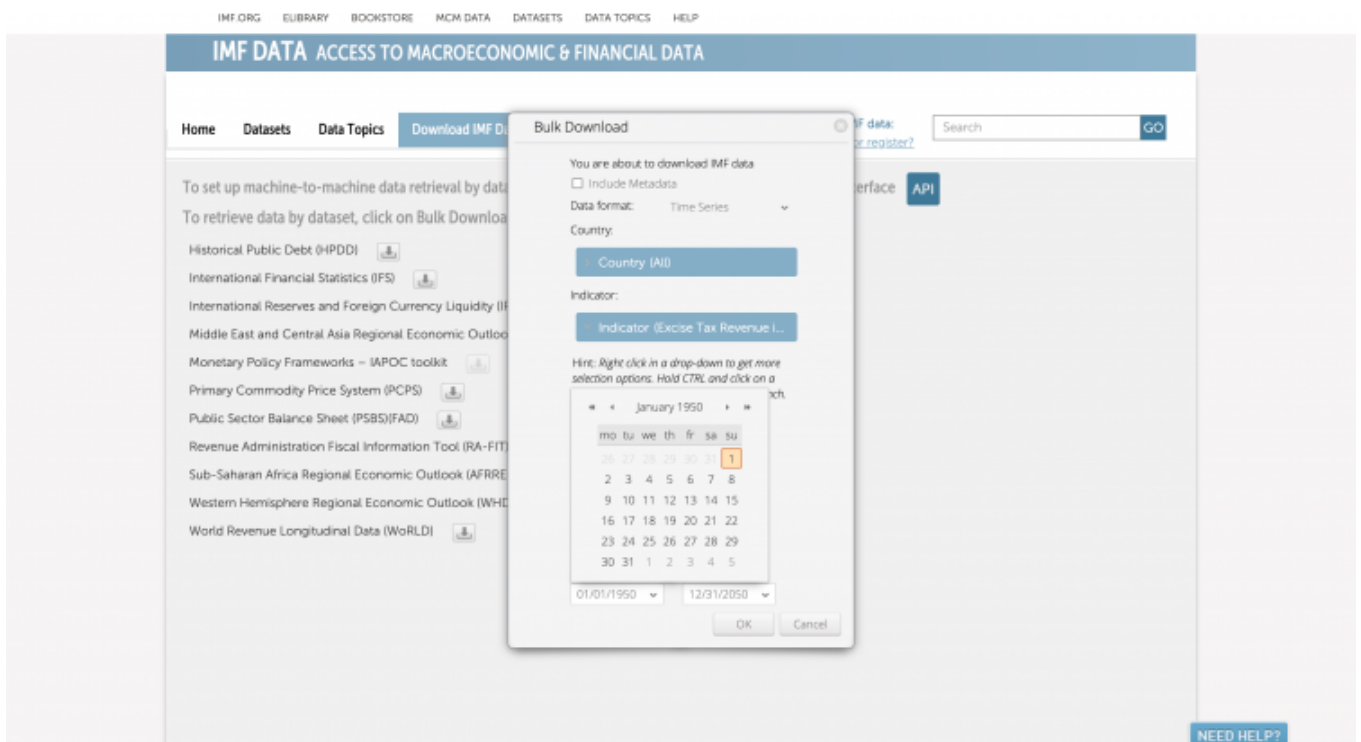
IMF.ORG ELIBRARY BOOKSTORE MCM DATA DATASETS DATA TOPICS HELP

IMF DATA ACCESS TO MACROECONOMIC & FINANCIAL DATA

Home Datasets Data Topics Download IMF D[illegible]

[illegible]F data: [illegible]or register?

Search GO

To set up machine-to-machine data retrieval by dat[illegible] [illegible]erface API

To retrieve data by dataset, click on Bulk Downloa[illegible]

Historical Public Debt (HPDD)
International Financial Statistics (IFS)
International Reserves and Foreign Currency Liquidity (I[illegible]
Middle East and Central Asia Regional Economic Outloo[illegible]
Monetary Policy Frameworks – IAPOC toolkit
Primary Commodity Price System (PCPS)
Public Sector Balance Sheet (PSBS)(FAD)
Revenue Administration Fiscal Information Tool (RA-FIT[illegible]
Sub-Saharan Africa Regional Economic Outlook (AFRRE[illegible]
Western Hemisphere Regional Economic Outlook (WHD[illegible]
World Revenue Longitudinal Data (WoRLD)

Bulk Download

You are about to download IMF data
Include Metadata
Data format: Time Series
Country:
Country (All)
Indicator:
Indicator (Excise Tax Revenue i...
Hint: Right click in a drop-down to get more selection options. Hold CTRL and click on a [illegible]ch.

January 1950

| mo | tu | we | th | fr | sa | su |
|---|---|---|---|---|---|---|
| 26 | 27 | 28 | 29 | 30 | 31 | 1 |
| 2 | 3 | 4 | 5 | 6 | 7 | 8 |
| 9 | 10 | 11 | 12 | 13 | 14 | 15 |
| 16 | 17 | 18 | 19 | 20 | 21 | 22 |
| 23 | 24 | 25 | 26 | 27 | 28 | 29 |
| 30 | 31 | 1 | 2 | 3 | 4 | 5 |

01/01/1950 12/31/2050

OK Cancel

NEED HELP?